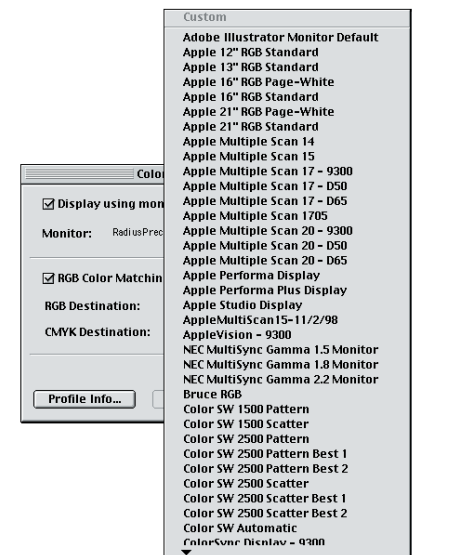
Custom
Adobe Illustrator Monitor Default
Apple 12" RGB Standard
Apple 13" RGB Standard
Apple 16" RGB Page-White
Apple 16" RGB Standard
Apple 21" RGB Page-White
Apple 21" RGB Standard
Apple Multiple Scan 14
Apple Multiple Scan 15
Apple Multiple Scan 17 - 9300
Apple Multiple Scan 17 - D50
Apple Multiple Scan 17 - D65
Apple Multiple Scan 1705
Apple Multiple Scan 20 - 9300
Apple Multiple Scan 20 - D50
Apple Multiple Scan 20 - D65
Apple Performa Display
Apple Performa Plus Display
Apple Studio Display
AppleMultiScan15-11/2/98
AppleVision - 9300
NEC MultiSync Gamma 1.5 Monitor
NEC MultiSync Gamma 1.8 Monitor
NEC MultiSync Gamma 2.2 Monitor
Bruce RGB
Color SW 1500 Pattern
Color SW 1500 Scatter
Color SW 2500 Pattern
Color SW 2500 Pattern Best 1
Color SW 2500 Pattern Best 2
Color SW 2500 Scatter
Color SW 2500 Scatter Best 1
Color SW 2500 Scatter Best 2
Color SW Automatic
ColorSync Display - 9300

Colo
Display using mon
Monitor: RadiusPrec
RGB Color Matchin
RGB Destination:
CMYK Destination:
Profile Info...